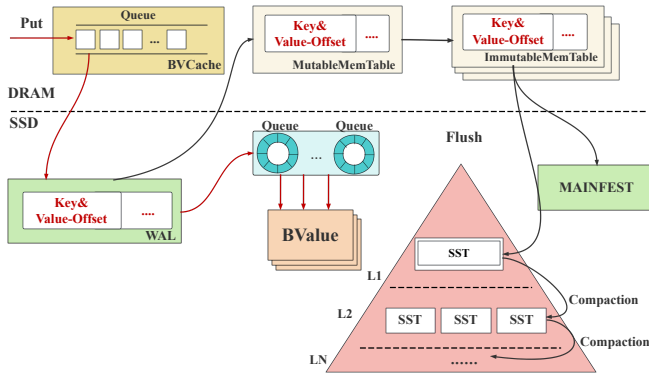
Put

Queue

...

BVCache

Key&
Value-Offset

....

MutableMemTable

Key&
Value-Offset

....

ImmutableMemTable

DRAM

SSD

Queue

Queue

...

Flush

Key&
Value-Offset

....

WAL

BValue

MAINFEST

SST

L1

Compaction

L2

SST

SST

SST

Compaction

LN

......